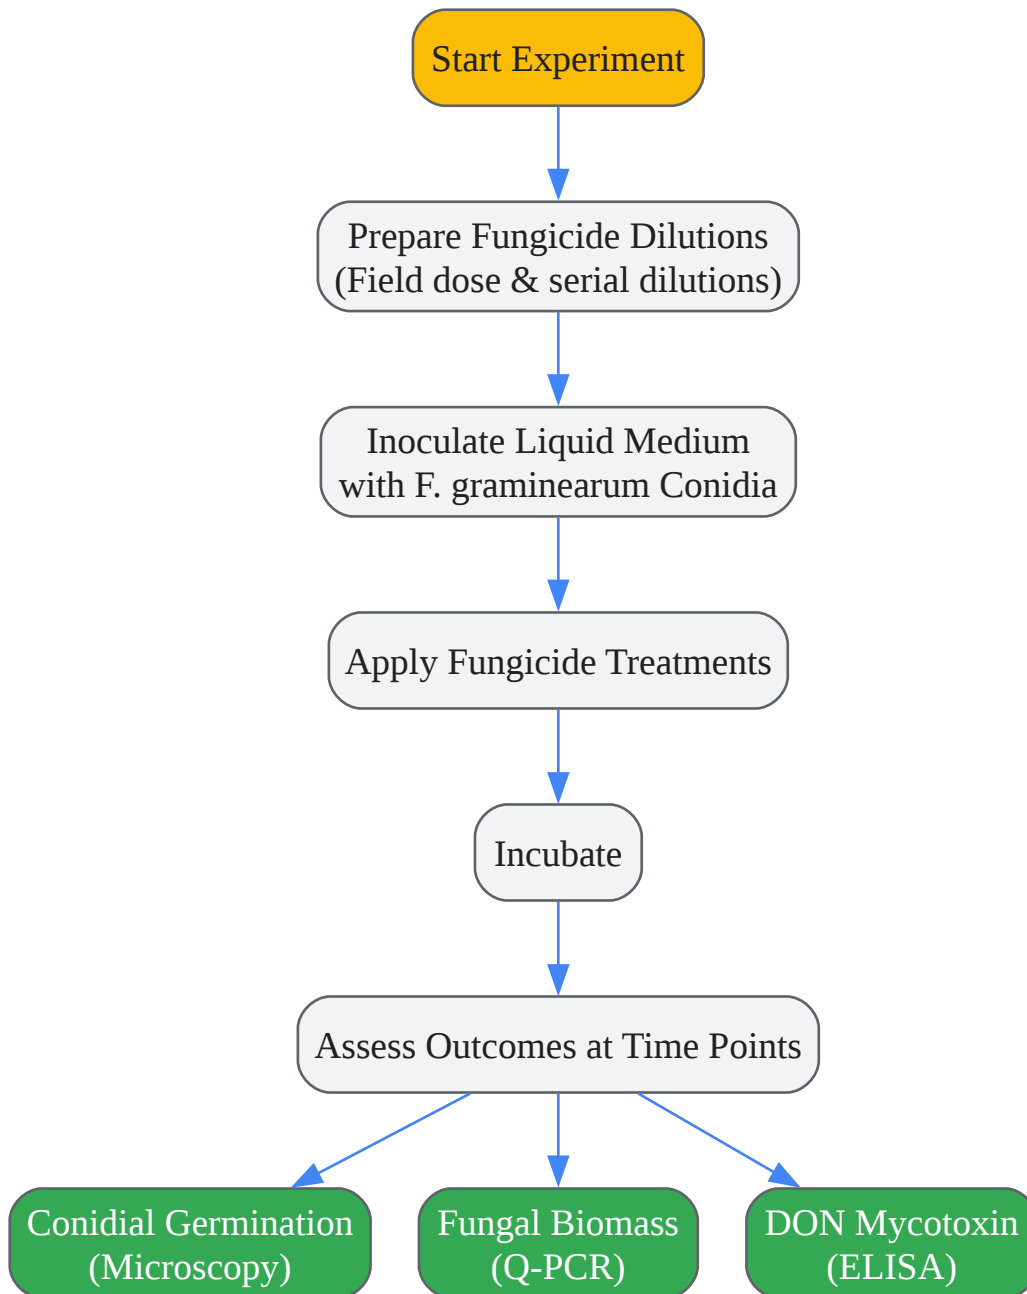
Start Experiment

Prepare Fungicide Dilutions
(Field dose & serial dilutions)

Inoculate Liquid Medium
with F. graminearum Conidia

Apply Fungicide Treatments

Incubate

Assess Outcomes at Time Points

Conidial Germination
(Microscopy)

Fungal Biomass
(Q-PCR)

DON Mycotoxin
(ELISA)